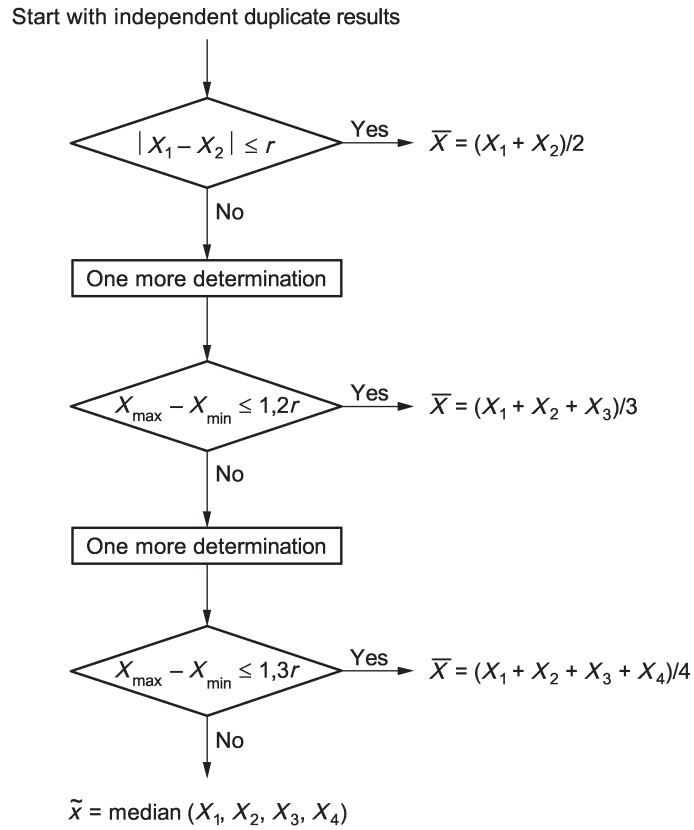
Start with independent duplicate results

$|X_1 - X_2| \leq r$

Yes

$\overline{X} = (X_1 + X_2)/2$

No

One more determination

$X_{max} - X_{min} \leq 1,2r$

Yes

$\overline{X} = (X_1 + X_2 + X_3)/3$

No

One more determination

$X_{max} - X_{min} \leq 1,3r$

Yes

$\overline{X} = (X_1 + X_2 + X_3 + X_4)/4$

No

$\tilde{x}$ = median $(X_1, X_2, X_3, X_4)$